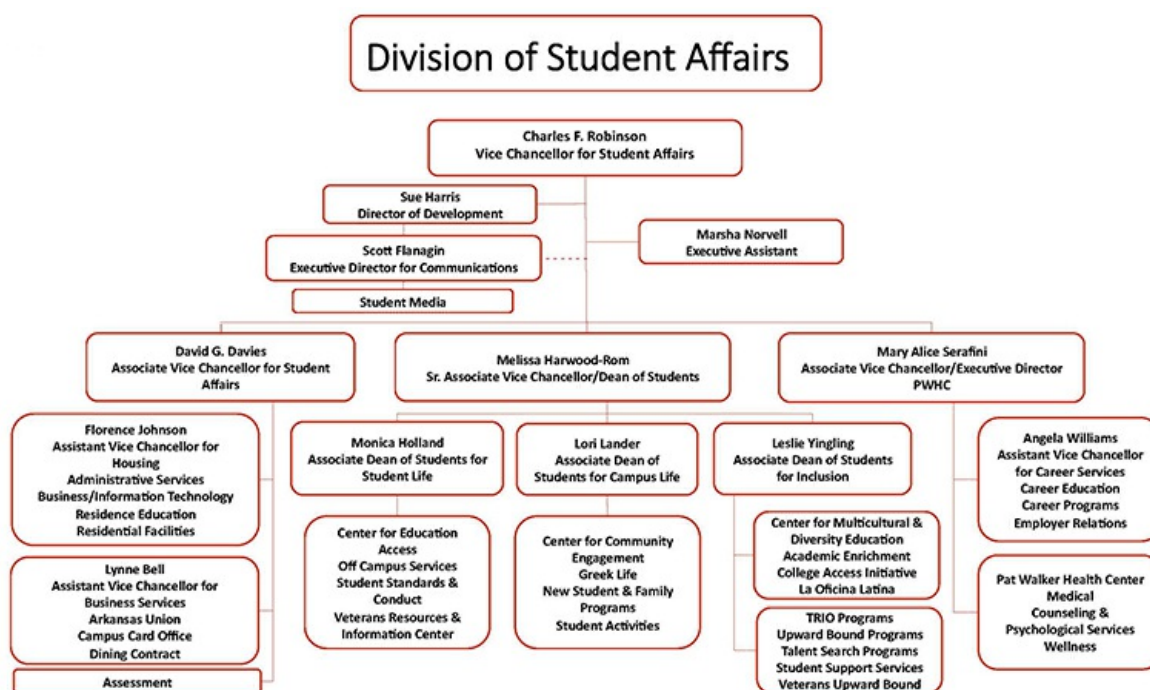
Division of Student Affairs

Charles F. Robinson
Vice Chancellor for Student Affairs

Sue Harris
Director of Development

Scott Flanagin
Executive Director for Communications

Student Media

Marsha Norvell
Executive Assistant

David G. Davies
Associate Vice Chancellor for Student Affairs

Melissa Harwood-Rom
Sr. Associate Vice Chancellor/Dean of Students

Mary Alice Serafini
Associate Vice Chancellor/Executive Director
PWHC

Florence Johnson
Assistant Vice Chancellor for Housing
Administrative Services
Business/Information Technology
Residence Education
Residential Facilities

Lynne Bell
Assistant Vice Chancellor for Business Services
Arkansas Union
Campus Card Office
Dining Contract

Assessment

Monica Holland
Associate Dean of Students for Student Life

Center for Education Access
Off Campus Services
Student Standards & Conduct
Veterans Resources & Information Center

Lori Lander
Associate Dean of Students for Campus Life

Center for Community Engagement
Greek Life
New Student & Family Programs
Student Activities

Leslie Yingling
Associate Dean of Students for Inclusion

Center for Multicultural & Diversity Education
Academic Enrichment
College Access Initiative
La Oficina Latina

TRIO Programs
Upward Bound Programs
Talent Search Programs
Student Support Services
Veterans Upward Bound

Angela Williams
Assistant Vice Chancellor for Career Services
Career Education
Career Programs
Employer Relations

Pat Walker Health Center
Medical
Counseling & Psychological Services
Wellness